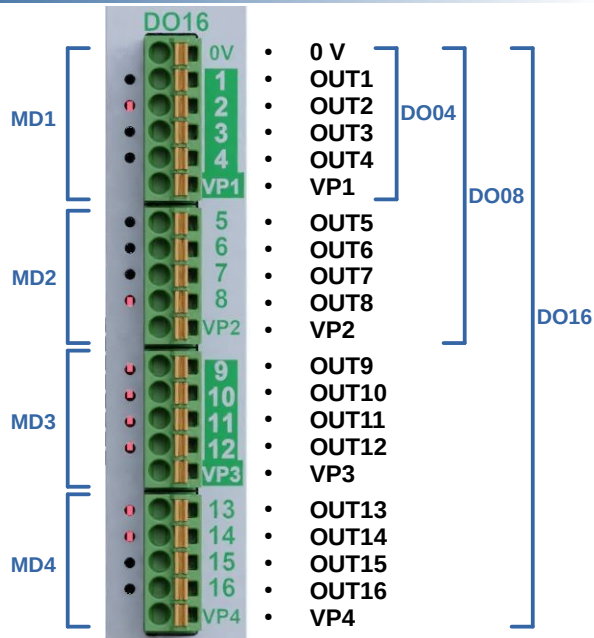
DO16

MD1
MD2
MD3
MD4

0V
1
2
3
4
VP1
5
6
7
8
VP2
9
10
11
12
VP3
13
14
15
16
VP4

• 0 V
• OUT1
• OUT2
• OUT3
• OUT4
• VP1
• OUT5
• OUT6
• OUT7
• OUT8
• VP2
• OUT9
• OUT10
• OUT11
• OUT12
• VP3
• OUT13
• OUT14
• OUT15
• OUT16
• VP4

DO04
DO08
DO16